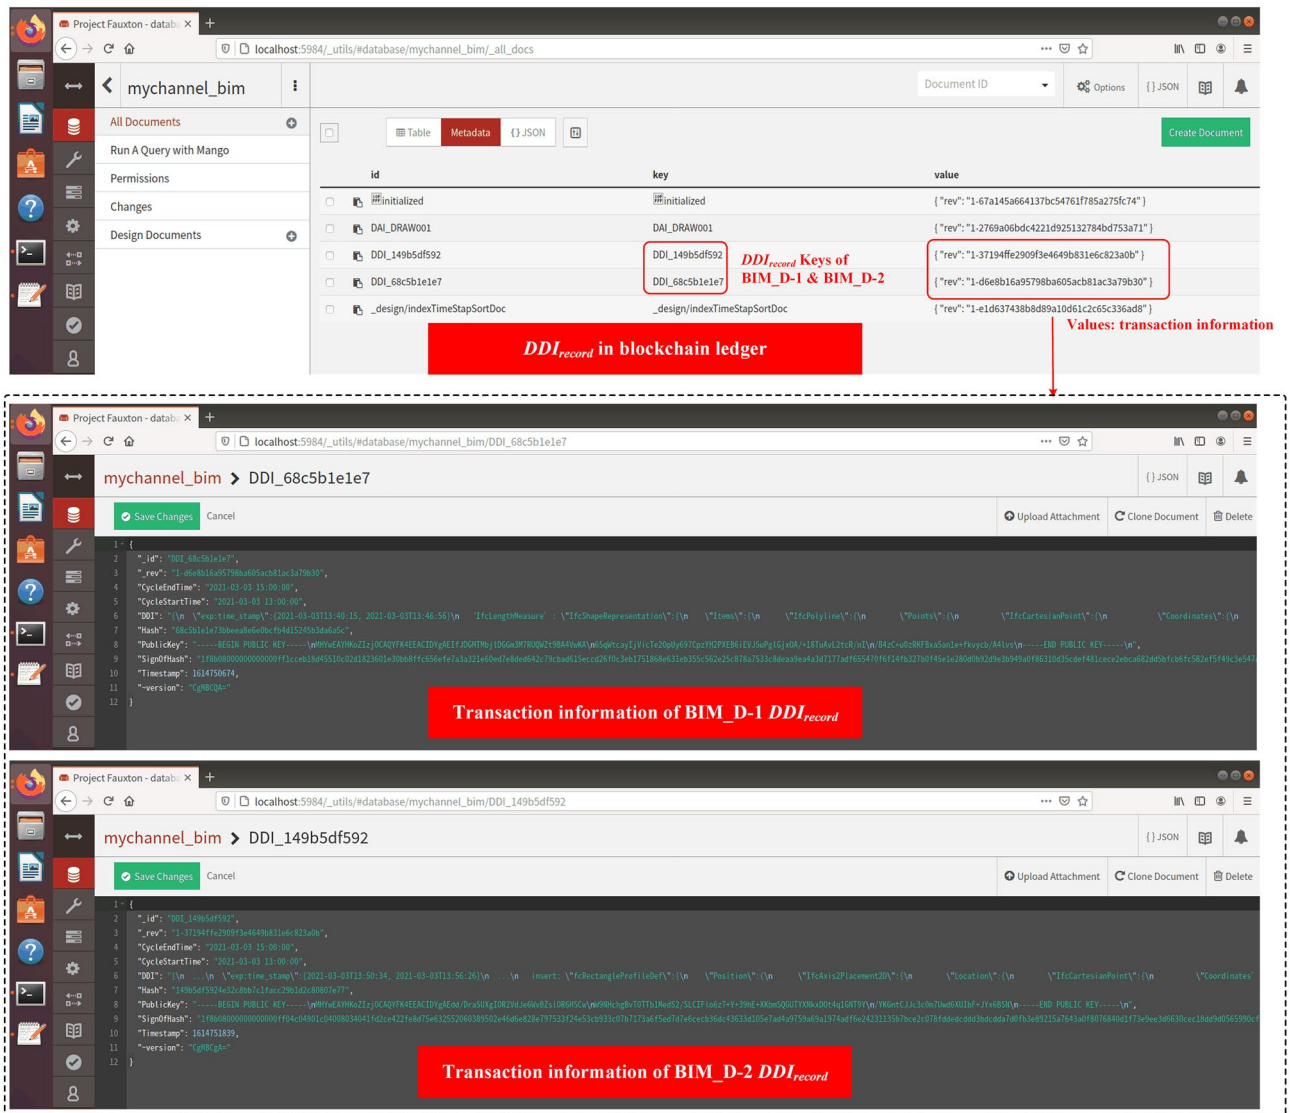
Project Fauxton - databa ×

localhost:5984/_utils/#database/mychannel_bim/_all_docs

mychannel_bim

Document ID

Options {} JSON

All Documents
Run A Query with Mango
Permissions
Changes
Design Documents

Table Metadata {} JSON

Create Document

| | id | key | value |
|---|---|---|---|
| | initialized | initialized | { "rev": "1-67a145a664137bc54761f785a275fc74" } |
| | DAI_DRAW001 | DAI_DRAW001 | { "rev": "1-2769a06bdc4221d925132784bd753a71" } |
| | DDI_149b5df592 | DDI_149b5df592 | { "rev": "1-37194ffe2909f3e4649b831e6c823a0b" } |
| | DDI_68c5b1e1e7 | DDI_68c5b1e1e7 | { "rev": "1-d6e8b16a95798ba605acb81ac3a79b30" } |
| | _design/indexTimeStapSortDoc | _design/indexTimeStapSortDoc | { "rev": "1-e1d637438b8d89a10d61c2c65c336ad8" } |

$DDI_{record}$ Keys of BIM_D-1 & BIM_D-2

Values: transaction information

$DDI_{record}$ in blockchain ledger

Project Fauxton - databa ×

localhost:5984/_utils/#database/mychannel_bim/DDI_68c5b1e1e7

mychannel_bim > DDI_68c5b1e1e7

{} JSON

Save Changes Cancel

Upload Attachment Clone Document Delete

1 {
2 "_id": "DDI_68c5b1e1e7",
3 "_rev": "1-d6e8b16a95798ba605acb81ac3a79b30",
4 "CycleEndTime": "2021-03-03 15:00:00",
5 "CycleStartTime": "2021-03-03 13:00:00",
6 "DDI": "[\n \"exp:time_stamp\":[2021-03-03T13:40:15, 2021-03-03T13:46:56]\n 'IfcLengthMeasure' : \"IfcShapeRepresentation\":[\n \"Items\":[\n \"IfcPolyline\":[\n \"Points\":[\n \"IfcCartesianPoint\":[\n \"Coordinates\":[\n
7 "Hash": "68c5b1e1e73bbeea8e6e0bcfb4d15245b3da6a5c",
8 "PublicKey": "-----BEGIN PUBLIC KEY-----\n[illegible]\n-----END PUBLIC KEY-----\n",
9 "SignOfHash": "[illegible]
10 "Timestamp": 1614750674,
11 "~version": "CgMBCQA="
12 }

Transaction information of BIM_D-1 $DDI_{record}$

Project Fauxton - databa ×

localhost:5984/_utils/#database/mychannel_bim/DDI_149b5df592

mychannel_bim > DDI_149b5df592

{} JSON

Save Changes Cancel

Upload Attachment Clone Document Delete

1 {
2 "_id": "DDI_149b5df592",
3 "_rev": "1-37194ffe2909f3e4649b831e6c823a0b",
4 "CycleEndTime": "2021-03-03 15:00:00",
5 "CycleStartTime": "2021-03-03 13:00:00",
6 "DDI": "[\n ...\n \"exp:time_stamp\":[2021-03-03T13:50:34, 2021-03-03T13:56:26]\n ...\n insert: \"IfcRectangleProfileDef\":[\n \"Position\":[\n \"IfcAxis2Placement2D\":[\n \"Location\":[\n \"IfcCartesianPoint\":[\n \"Coordinates\"
7 "Hash": "149b5df5924e32c8bb7c1facc29b1d2c80807e77",
8 "PublicKey": "-----BEGIN PUBLIC KEY-----\n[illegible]\n-----END PUBLIC KEY-----\n",
9 "SignOfHash": "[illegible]
10 "Timestamp": 1614751839,
11 "~version": "CgMBCgA="
12 }

Transaction information of BIM_D-2 $DDI_{record}$